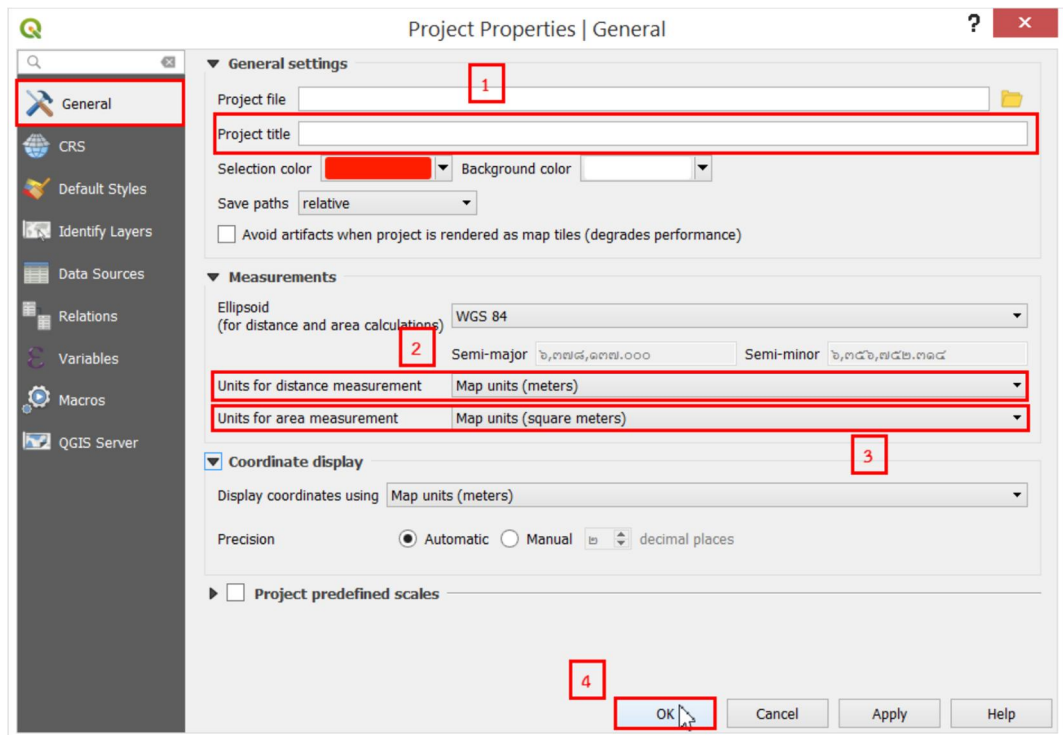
Project Properties | General

?

General
CRS
Default Styles
Identify Layers
Data Sources
Relations
Variables
Macros
QGIS Server

General settings

1

Project file

Project title

Selection color

Background color

Save paths relative

Avoid artifacts when project is rendered as map tiles (degrades performance)

Measurements

Ellipsoid
(for distance and area calculations)

WGS 84

2

Semi-major ๖,๓๗๘,๑๓๗.๐๐๐

Semi-minor ๖,๓๕๖,๗๕๒.๓๑๔

Units for distance measurement Map units (meters)

Units for area measurement Map units (square meters)

3

Coordinate display

Display coordinates using Map units (meters)

Precision Automatic Manual ๒ decimal places

Project predefined scales

4

OK Cancel Apply Help